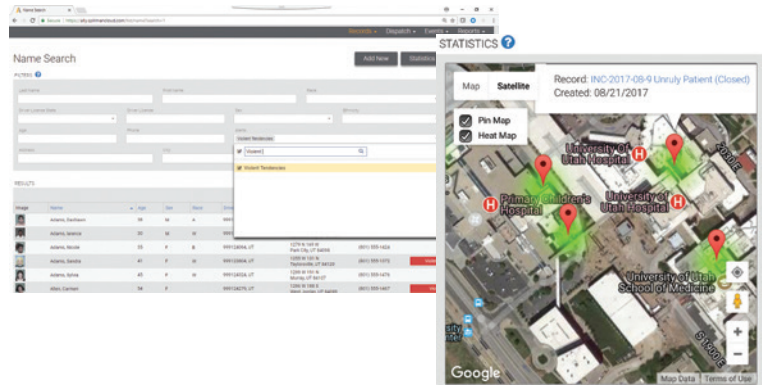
Name Search

Records Dispatch Events Reports

Name Search

Add New Statistics

FILTERS

Last Name First Name State

Driver License State Driver License Sex Ethnicity

Age Phone Alerts

Address City

Violent Tendencies

Violent

Violent Tendencies

RESULTS

| Image | Name | Age | Sex | Race | | | |
|---|---|---|---|---|---|---|---|
| | Adams, Dashawn | 19 | M | A | | | |
| | Adams, Jessica | 30 | M | W | | | |
| | Adams, Nicole | 35 | F | B | 999124904, UT | 1279 N 149 W Park City, UT 84098 | (801) 555-1624 |
| | Adams, Sandra | 41 | F | W | 999124904, UT | 1250 W 1301 N Taylorsville, UT 84129 | (801) 555-1575 |
| | Adams, Sylvia | 45 | F | W | 999124924, UT | 1200 W 150 N Murray, UT 84107 | (801) 555-1479 |
| | Allen, Carmen | 54 | F | | 999124279, UT | 1200 W 100 S West Jordan, UT 84088 | (801) 555-1467 |

STATISTICS

Map Satellite

Record: INC-2017-08-9 Unruly Patient (Closed)
Created: 08/21/2017

Pin Map
Heat Map

University Of Utah Hospital
Primary Children's Hospital
University of Utah Hospital
University of Utah School of Medicine

Google
Map Data Terms of Use